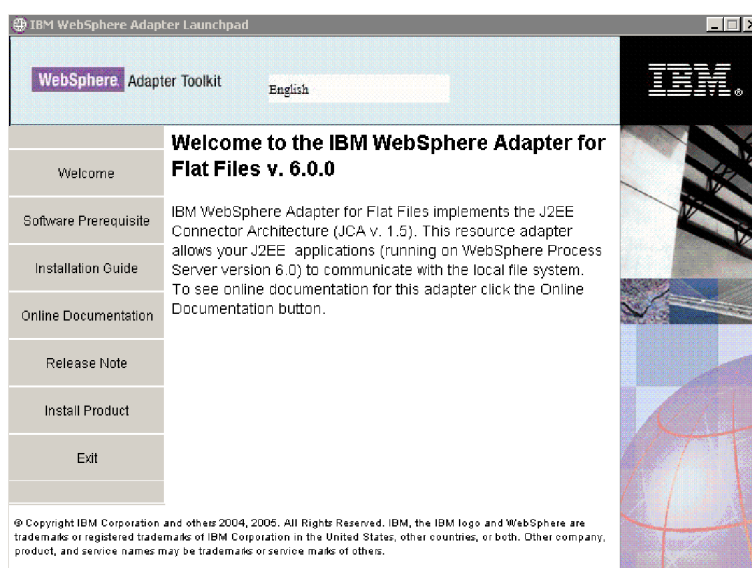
IBM WebSphere Adapter Launchpad

WebSphere Adapter Toolkit

English

IBM.

Welcome

Software Prerequisite

Installation Guide

Online Documentation

Release Note

Install Product

Exit

Welcome to the IBM WebSphere Adapter for Flat Files v. 6.0.0

IBM WebSphere Adapter for Flat Files implements the J2EE Connector Architecture (JCA v. 1.5). This resource adapter allows your J2EE applications (running on WebSphere Process Server version 6.0) to communicate with the local file system. To see online documentation for this adapter click the Online Documentation button.

© Copyright IBM Corporation and others 2004, 2005. All Rights Reserved. IBM, the IBM logo and WebSphere are trademarks or registered trademarks of IBM Corporation in the United States, other countries, or both. Other company, product, and service names may be trademarks or service marks of others.